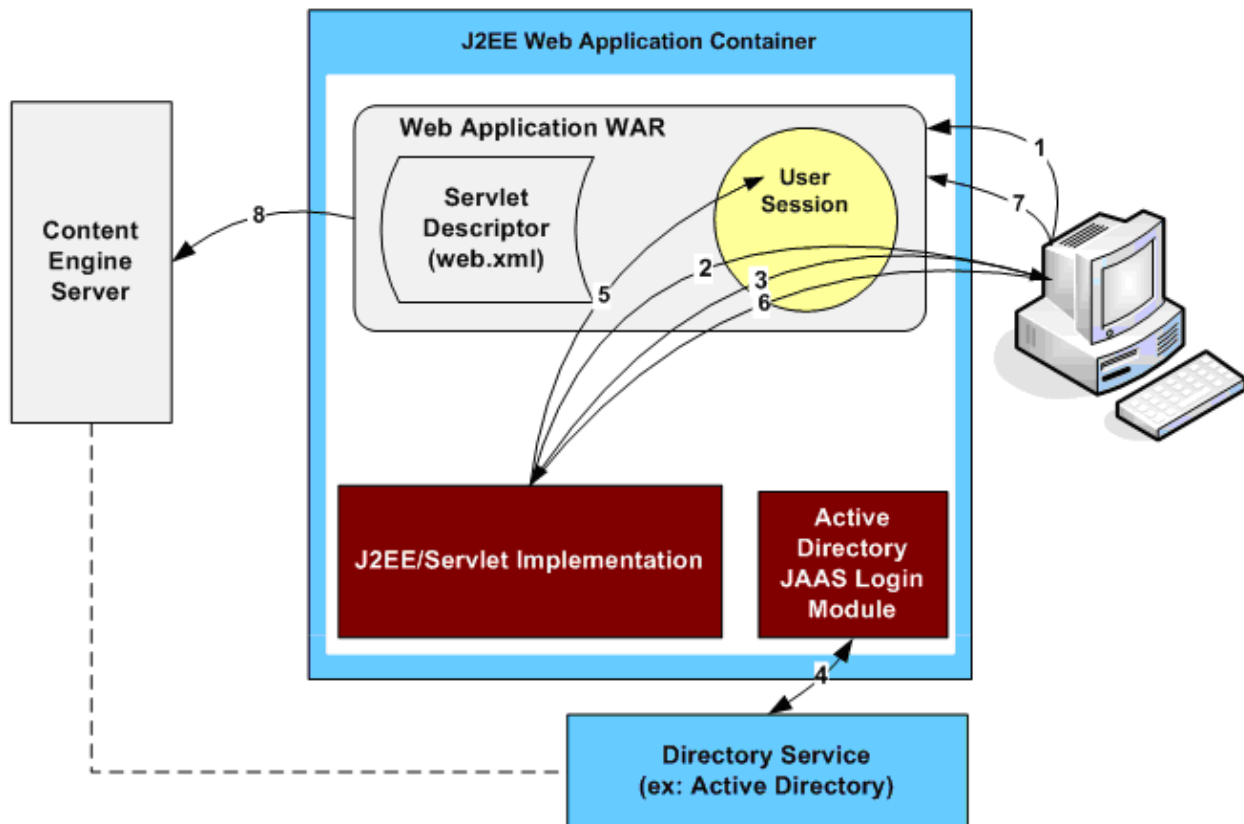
J2EE Web Application Container

Web Application WAR

Content Engine Server

8

Servlet Descriptor (web.xml)

User Session

1

7

2

3

6

5

J2EE/Servlet Implementation

Active Directory JAAS Login Module

4

Directory Service (ex: Active Directory)